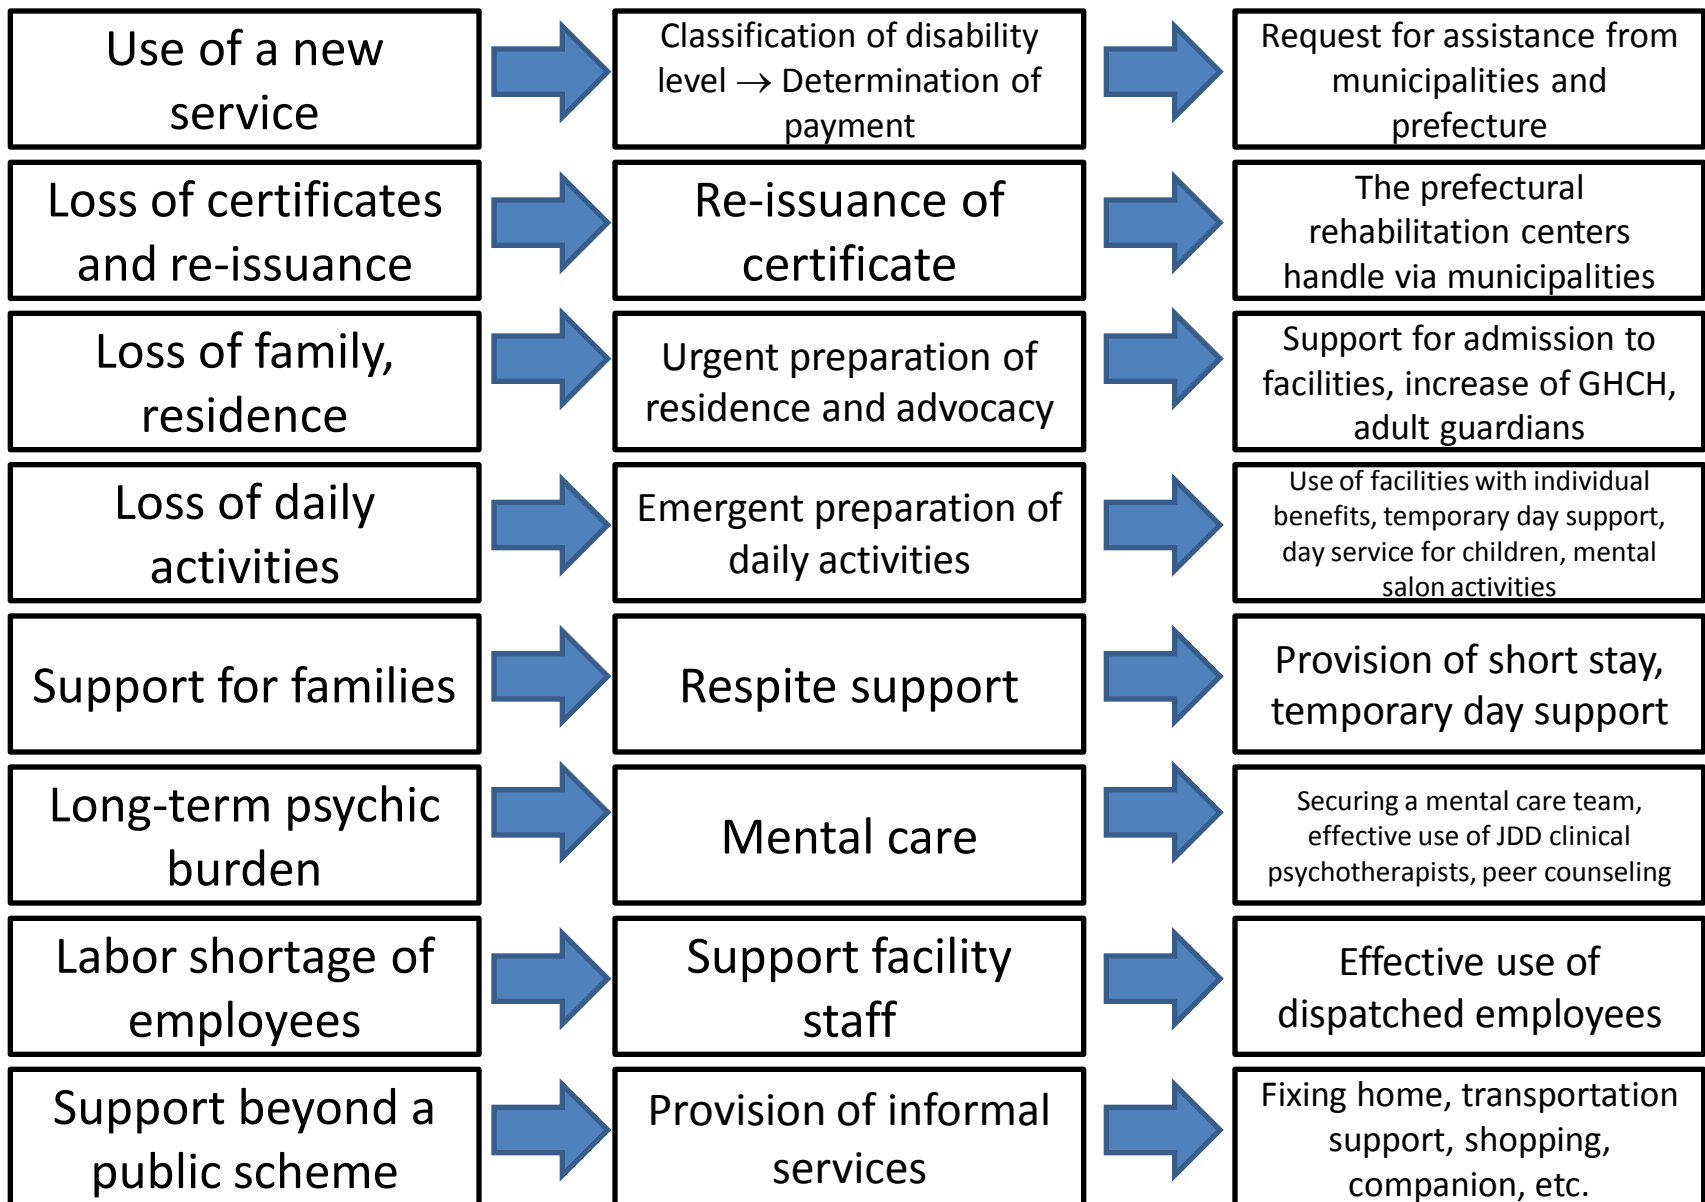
Use of a new service

Classification of disability level $\rightarrow$ Determination of payment

Request for assistance from municipalities and prefecture

Loss of certificates and re-issuance

Re-issuance of certificate

The prefectural rehabilitation centers handle via municipalities

Loss of family, residence

Urgent preparation of residence and advocacy

Support for admission to facilities, increase of GHCH, adult guardians

Loss of daily activities

Emergent preparation of daily activities

Use of facilities with individual benefits, temporary day support, day service for children, mental salon activities

Support for families

Respite support

Provision of short stay, temporary day support

Long-term psychic burden

Mental care

Securing a mental care team, effective use of JDD clinical psychotherapists, peer counseling

Labor shortage of employees

Support facility staff

Effective use of dispatched employees

Support beyond a public scheme

Provision of informal services

Fixing home, transportation support, shopping, companion, etc.